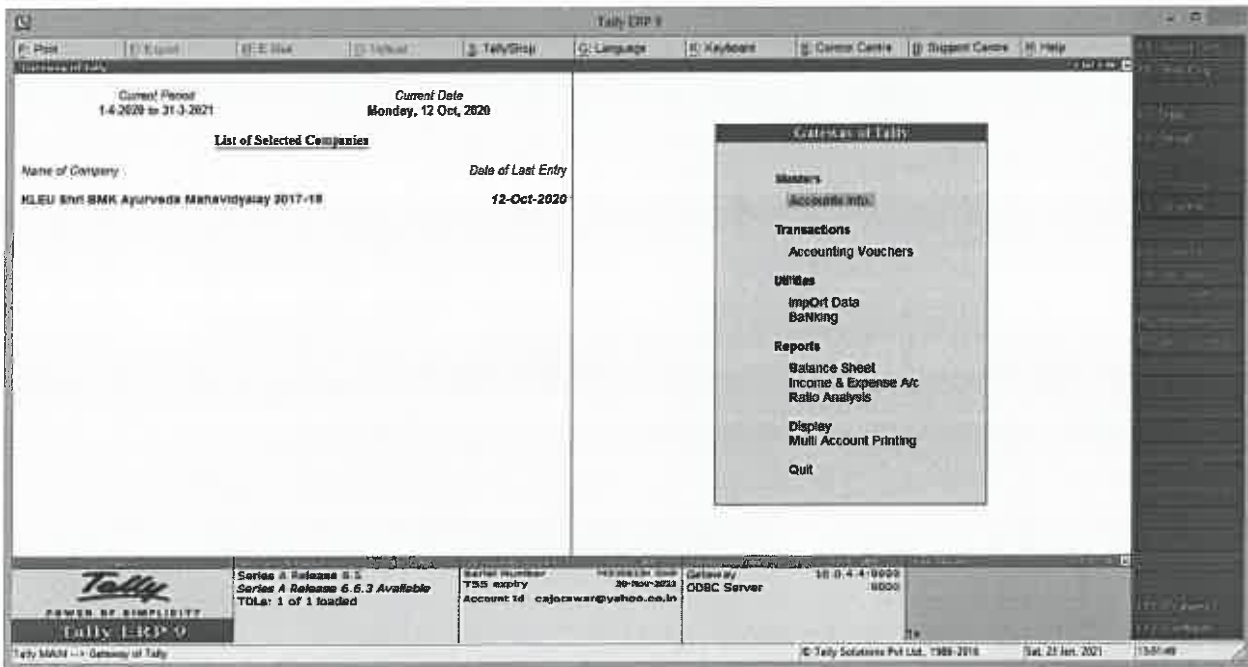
Tally ERP 9

P: Print | E: Export | M: E-Mail | O: Upload | S: TallyShop | G: Language | K: Keyboard | K: Control Centre | H: Support Centre | H: Help

Gateway of Tally

Current Period
1-4-2020 to 31-3-2021

Current Date
Monday, 12 Oct, 2020

List of Selected Companies

Name of Company

Date of Last Entry

KLEU Shri BMK Ayurveda Mahavidyalay 2017-18

12-Oct-2020

Gateway of Tally

Masters
Accounts Info.

Transactions
Accounting Vouchers

Utilities
ImpOrt Data
BaNking

Reports
Balance Sheet
Income & Expense A/c
Ratio Analysis

Display
Multi Account Printing

Quit

Tally
POWER OF SIMPLICITY
Tally ERP 9

Series A Release 6.5
Series A Release 6.6.3 Available
TDLs: 1 of 1 loaded

Serial Number
TSS expiry 20-Nov-2021
Account Id cajotawar@yahoo.co.in

Gateway 10.0.4.4:9000
ODBC Server 9000

Tally MAIN --> Gateway of Tally

© Tally Solutions Pvt Ltd., 1988-2016

Sat, 23 Jan, 2021

15:01:49